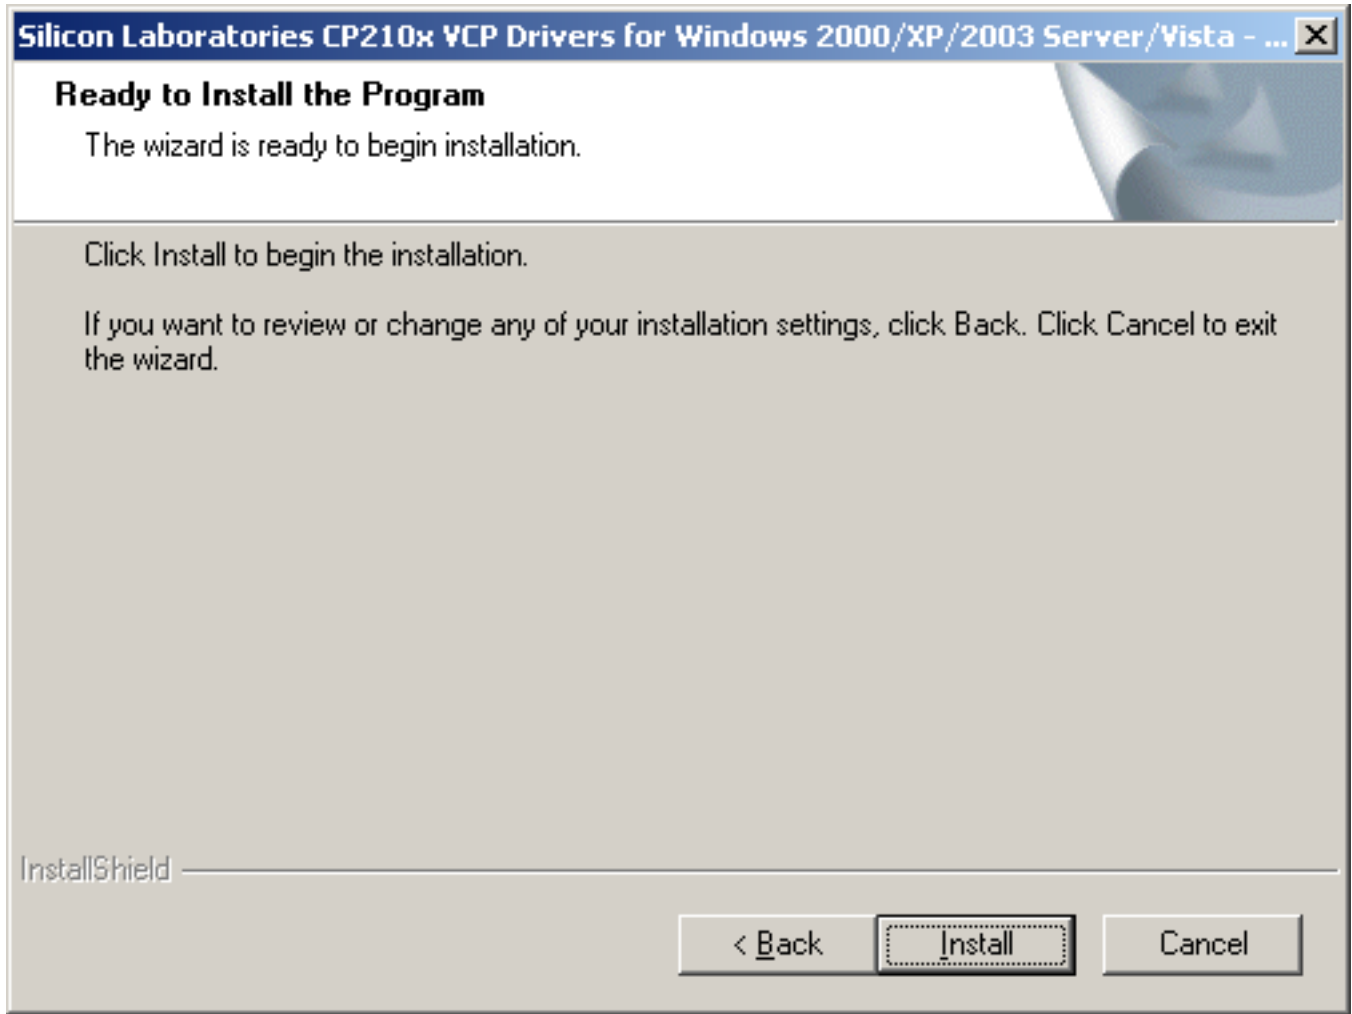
Silicon Laboratories CP210x VCP Drivers for Windows 2000/XP/2003 Server/Vista - ...

Ready to Install the Program

The wizard is ready to begin installation.

Click Install to begin the installation.

If you want to review or change any of your installation settings, click Back. Click Cancel to exit the wizard.

InstallShield

< Back

Install

Cancel